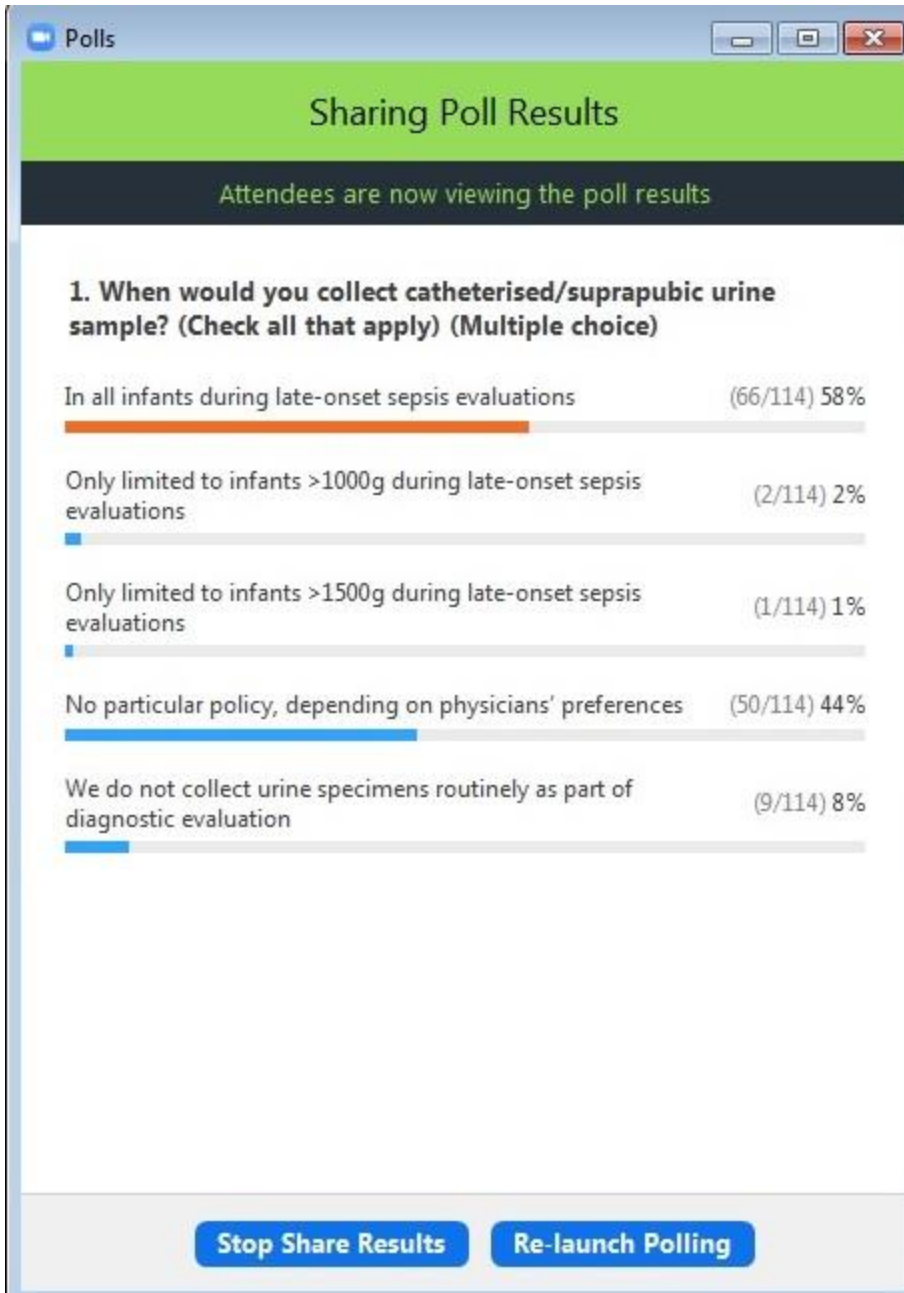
Polls

Sharing Poll Results

Attendees are now viewing the poll results

1. When would you collect catheterised/suprapubic urine sample? (Check all that apply) (Multiple choice)

In all infants during late-onset sepsis evaluations (66/114) 58%

Only limited to infants >1000g during late-onset sepsis evaluations (2/114) 2%

Only limited to infants >1500g during late-onset sepsis evaluations (1/114) 1%

No particular policy, depending on physicians' preferences (50/114) 44%

We do not collect urine specimens routinely as part of diagnostic evaluation (9/114) 8%

Stop Share Results

Re-launch Polling